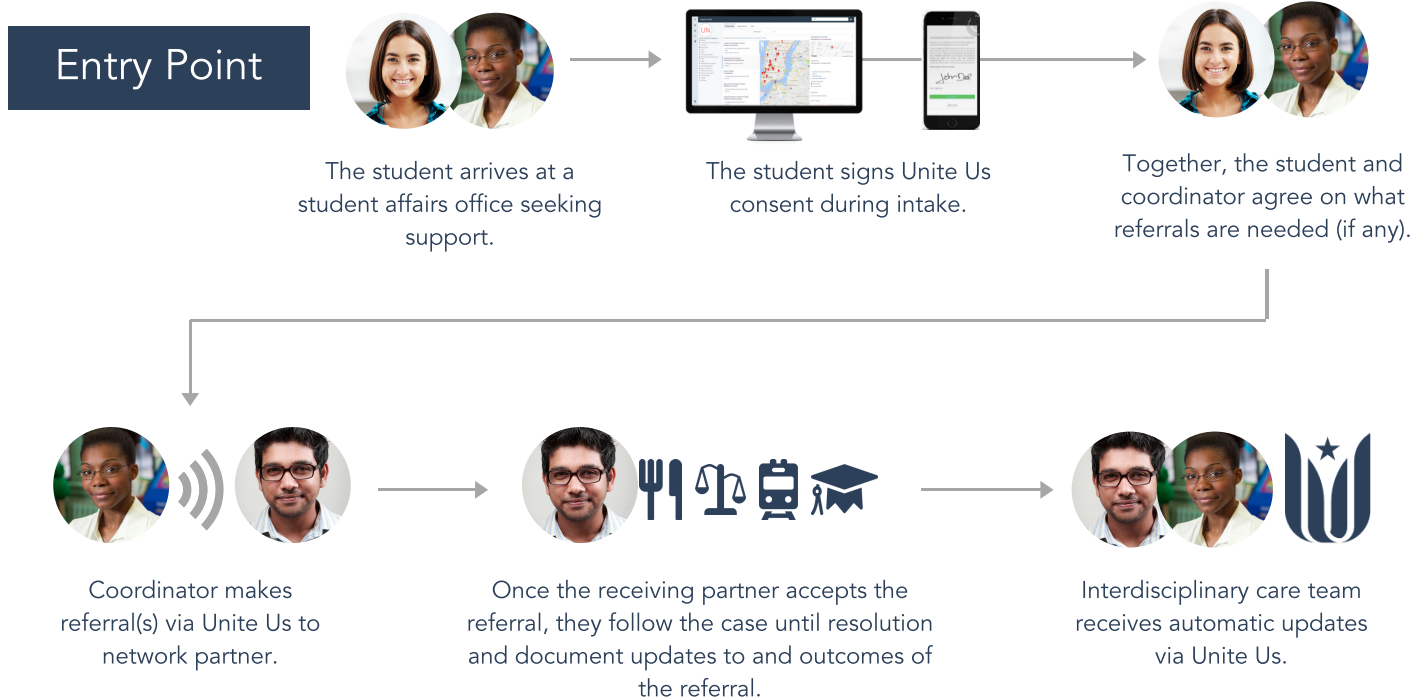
Entry Point

The student arrives at a student affairs office seeking support.

The student signs Unite Us consent during intake.

Together, the student and coordinator agree on what referrals are needed (if any).

Coordinator makes referral(s) via Unite Us to network partner.

Once the receiving partner accepts the referral, they follow the case until resolution and document updates to and outcomes of the referral.

Interdisciplinary care team receives automatic updates via Unite Us.